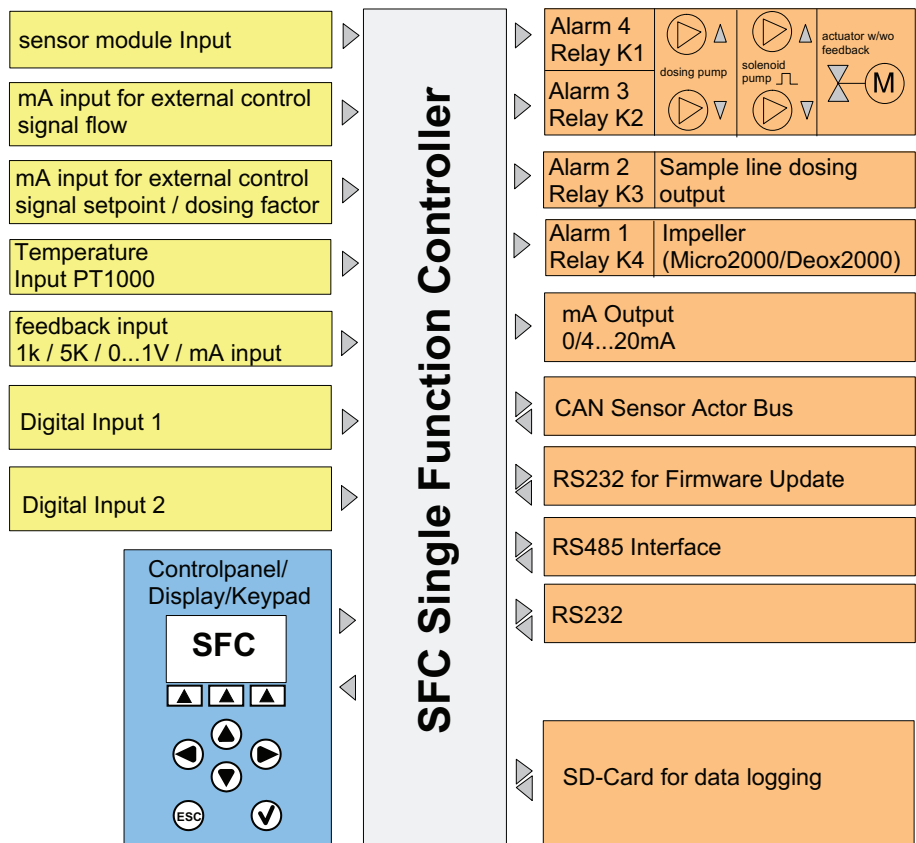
sensor module Input

mA input for external control signal flow

mA input for external control signal setpoint / dosing factor

Temperature
Input PT1000

feedback input
1k / 5K / 0...1V / mA input

Digital Input 1

Digital Input 2

Controlpanel/
Display/Keypad

SFC

ESC

SFC Single Function Controller

Alarm 4
Relay K1

Alarm 3
Relay K2

dosing pump

solenoid pump

actuator w/wo feedback

M

Alarm 2
Relay K3

Sample line dosing output

Alarm 1
Relay K4

Impeller
(Micro2000/Deox2000)

mA Output
0/4...20mA

CAN Sensor Actor Bus

RS232 for Firmware Update

RS485 Interface

RS232

SD-Card for data logging